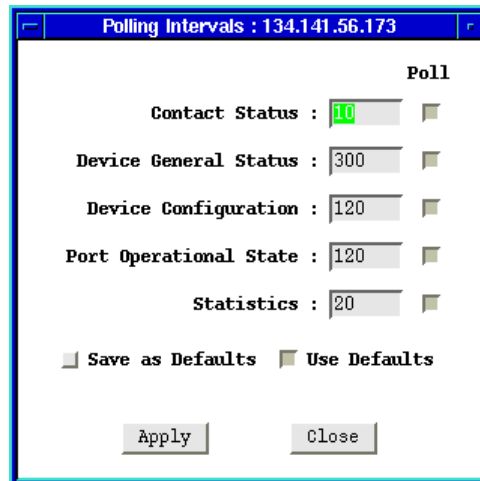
Polling Intervals : 134.141.56.173

Poll

Contact Status : 10

Device General Status : 300

Device Configuration : 120

Port Operational State : 120

Statistics : 20

Save as Defaults

Use Defaults

Apply

Close